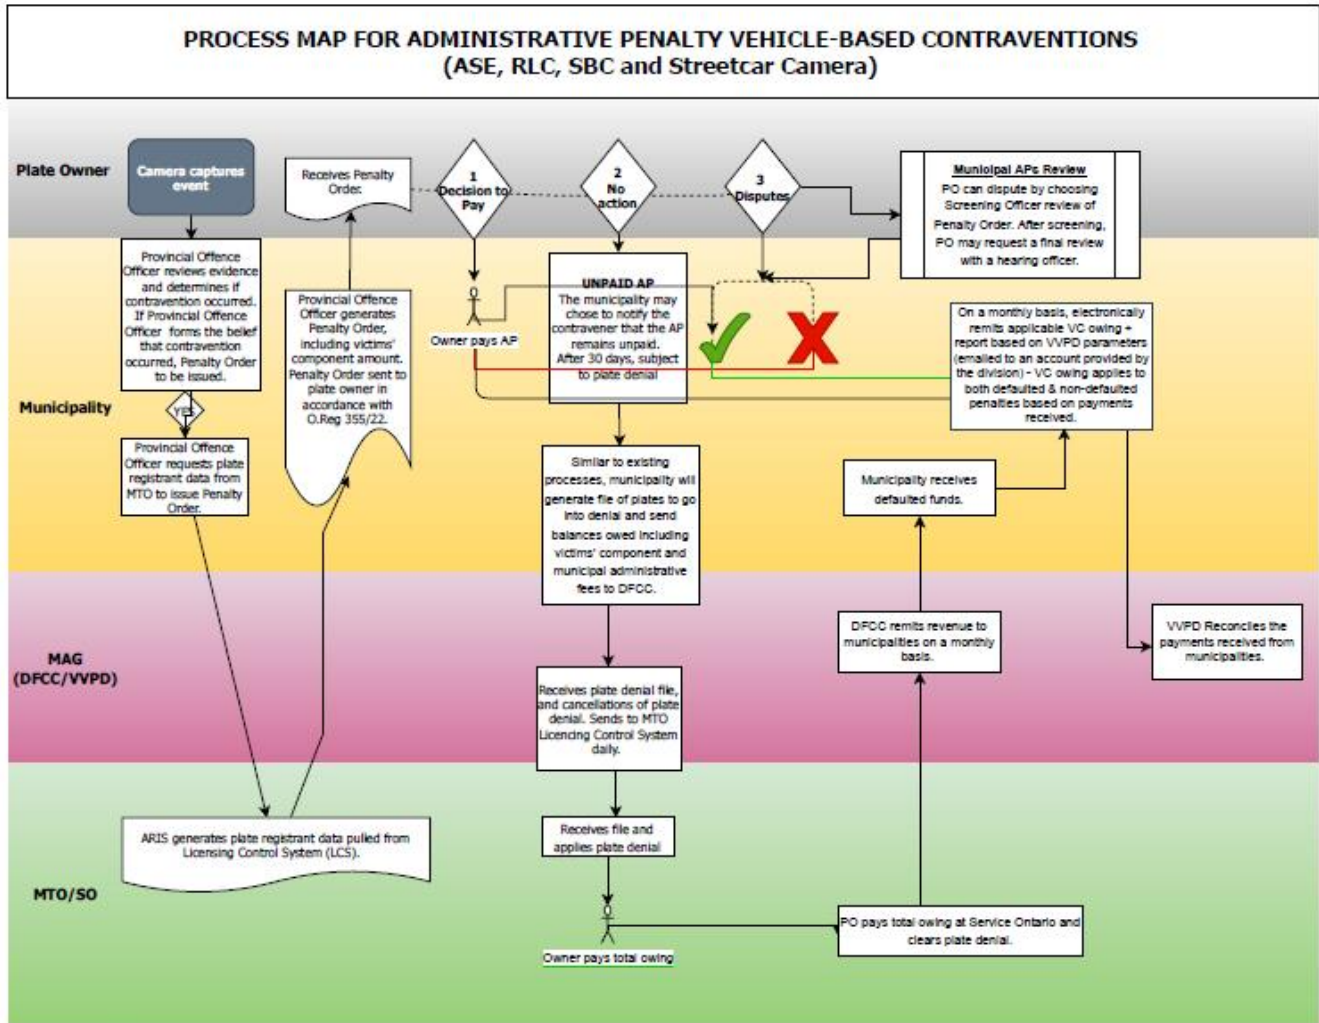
PROCESS MAP FOR ADMINISTRATIVE PENALTY VEHICLE-BASED CONTRAVENTIONS
(ASE, RLC, SBC and Streetcar Camera)

Plate Owner

Camera captures event

Receives Penalty Order.

1
Decision to Pay

2
No action

3
Disputes

Municipal APs Review
PO can dispute by choosing Screening Officer review of Penalty Order. After screening, PO may request a final review with a hearing officer.

Municipality

Provincial Offence Officer reviews evidence and determines if contravention occurred. If Provincial Offence Officer forms the belief that contravention occurred, Penalty Order to be issued.

YES

Provincial Offence Officer requests plate registrant data from MTO to issue Penalty Order.

Provincial Offence Officer generates Penalty Order, including victims' component amount. Penalty Order sent to plate owner in accordance with O.Reg 355/22.

Owner pays AP

UNPAID AP
The municipality may chose to notify the contravener that the AP remains unpaid. After 30 days, subject to plate denial

On a monthly basis, electronically remits applicable VC owing + report based on VVPD parameters (emailed to an account provided by the division) - VC owing applies to both defaulted & non-defaulted penalties based on payments received.

Similar to existing processes, municipality will generate file of plates to go into denial and send balances owed including victims' component and municipal administrative fees to DFCC.

Municipality receives defaulted funds.

MAG
(DFCC/VVPD)

Receives plate denial file, and cancellations of plate denial. Sends to MTO Licencing Control System daily.

DFCC remits revenue to municipalities on a monthly basis.

VVPD Reconciles the payments received from municipalities.

MTO/SO

ARIS generates plate registrant data pulled from Licensing Control System (LCS).

Receives file and applies plate denial

Owner pays total owing

PO pays total owing at Service Ontario and clears plate denial.